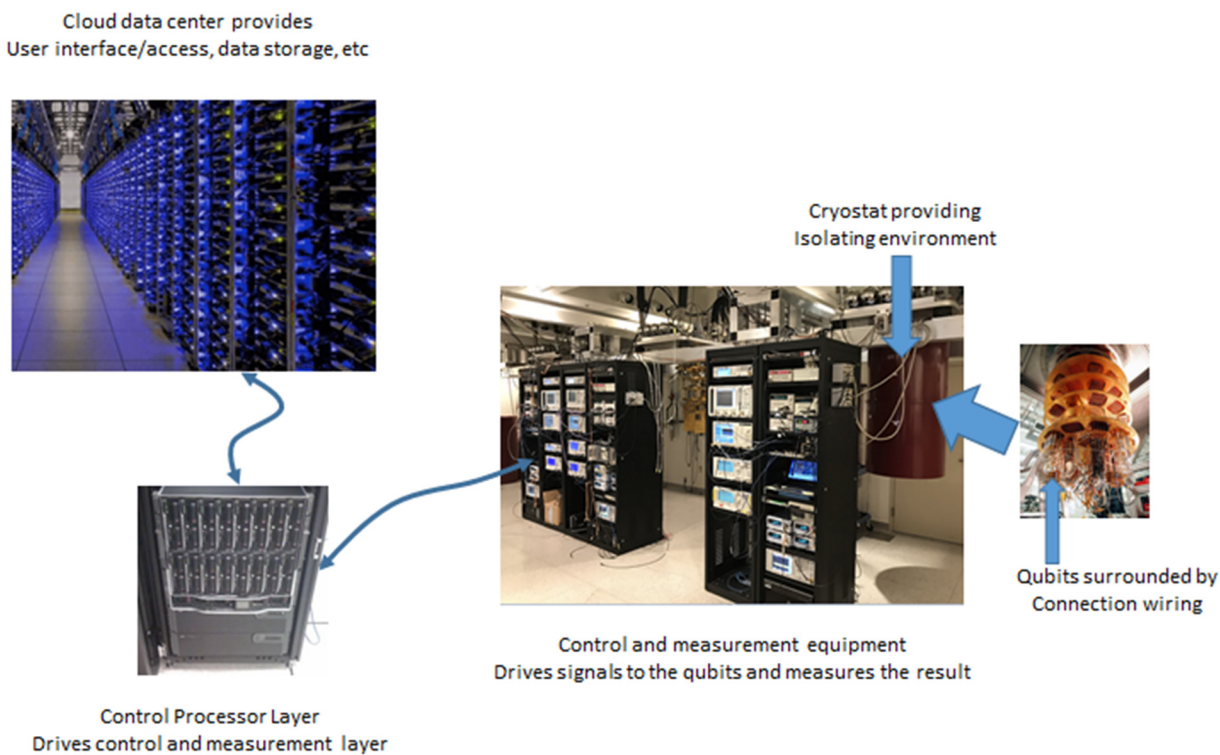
Cloud data center provides
User interface/access, data storage, etc

Cryostat providing
Isolating environment

Qubits surrounded by
Connection wiring

Control and measurement equipment
Drives signals to the qubits and measures the result

Control Processor Layer
Drives control and measurement layer